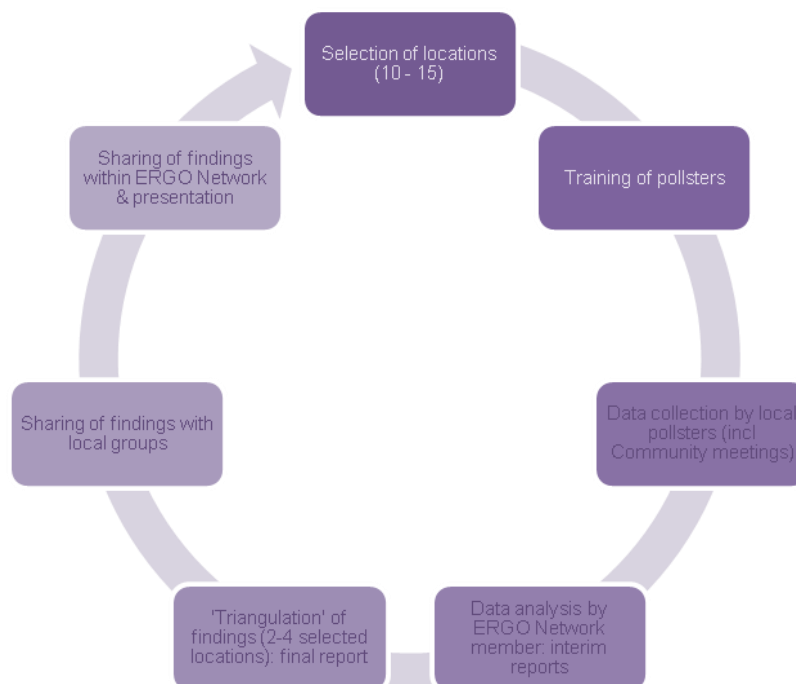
Selection of locations (10 - 15)

Training of pollsters

Data collection by local pollsters (incl Community meetings)

Data analysis by ERGO Network member: interim reports

'Triangulation' of findings (2-4 selected locations): final report

Sharing of findings with local groups

Sharing of findings within ERGO Network & presentation